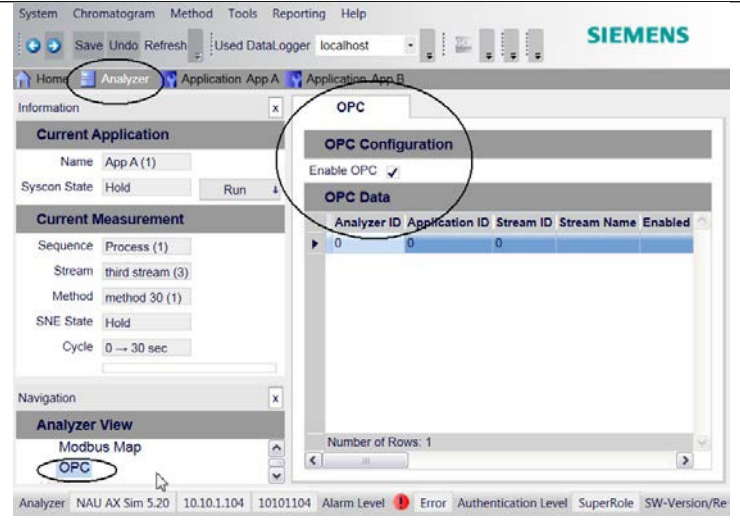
System Chromatogram Method Tools Reporting Help

Save Undo Refresh Used DataLogger localhost

SIEMENS

Home Analyzer Application App A Application App B

Information x

Current Application

Name App A (1)

Syscon State Hold Run

Current Measurement

Sequence Process (1)

Stream third stream (3)

Method method 30 (1)

SNE State Hold

Cycle 0 → 30 sec

Navigation x

Analyzer View

Modbus Map

OPC

OPC

OPC Configuration

Enable OPC ✓

OPC Data

| Analyzer ID | Application ID | Stream ID | Stream Name | Enabled |
|---|---|---|---|---|
| 0 | 0 | 0 | | |

Number of Rows: 1

Analyzer NAU AX Sim 5.20 10.10.1.104 10101104 Alarm Level Error Authentication Level SuperRole SW-Version/Re